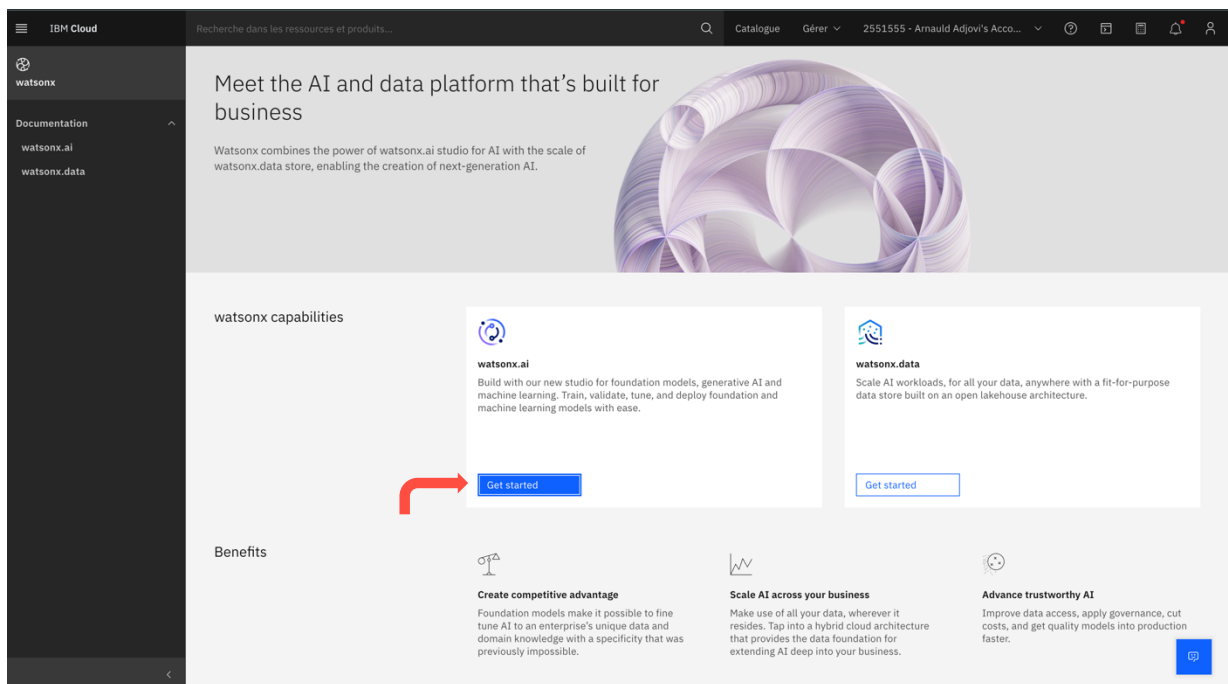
IBM Cloud

Recherche dans les ressources et produits...

Catalogue Gérer 2551555 - Arnauld Adjovi's Acco...

watsonx

Documentation

watsonx.ai

watsonx.data

Meet the AI and data platform that's built for business

Watsonx combines the power of watsonx.ai studio for AI with the scale of watsonx.data store, enabling the creation of next-generation AI.

watsonx capabilities

watsonx.ai

Build with our new studio for foundation models, generative AI and machine learning. Train, validate, tune, and deploy foundation and machine learning models with ease.

Get started

watsonx.data

Scale AI workloads, for all your data, anywhere with a fit-for-purpose data store built on an open lakehouse architecture.

Get started

Benefits

Create competitive advantage

Foundation models make it possible to fine tune AI to an enterprise's unique data and domain knowledge with a specificity that was previously impossible.

Scale AI across your business

Make use of all your data, wherever it resides. Tap into a hybrid cloud architecture that provides the data foundation for extending AI deep into your business.

Advance trustworthy AI

Improve data access, apply governance, cut costs, and get quality models into production faster.